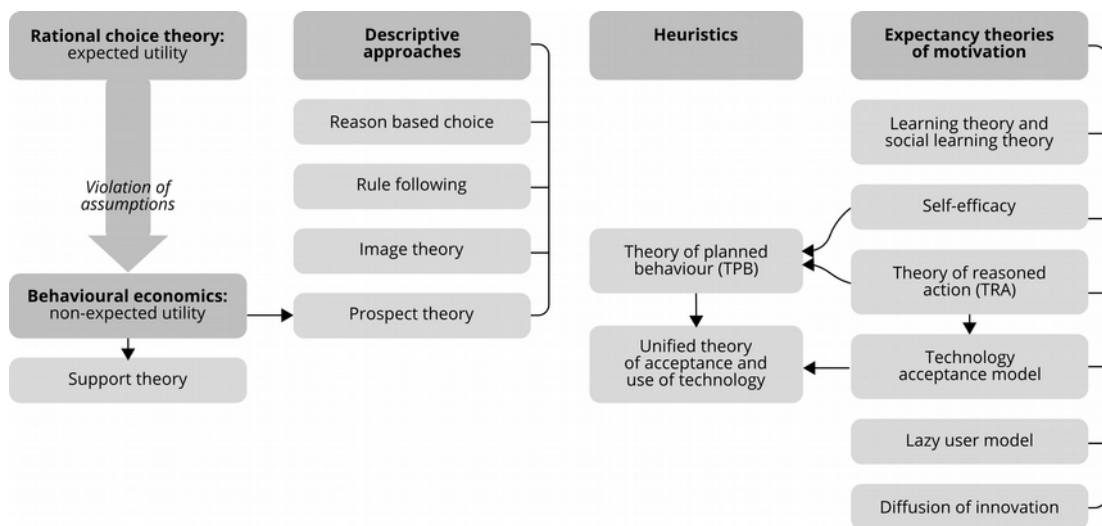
Rational choice theory: expected utility

Violation of assumptions

Behavioural economics: non-expected utility

Support theory

Descriptive approaches

Reason based choice

Rule following

Image theory

Prospect theory

Heuristics

Theory of planned behaviour (TPB)

Unified theory of acceptance and use of technology

Expectancy theories of motivation

Learning theory and social learning theory

Self-efficacy

Theory of reasoned action (TRA)

Technology acceptance model

Lazy user model

Diffusion of innovation